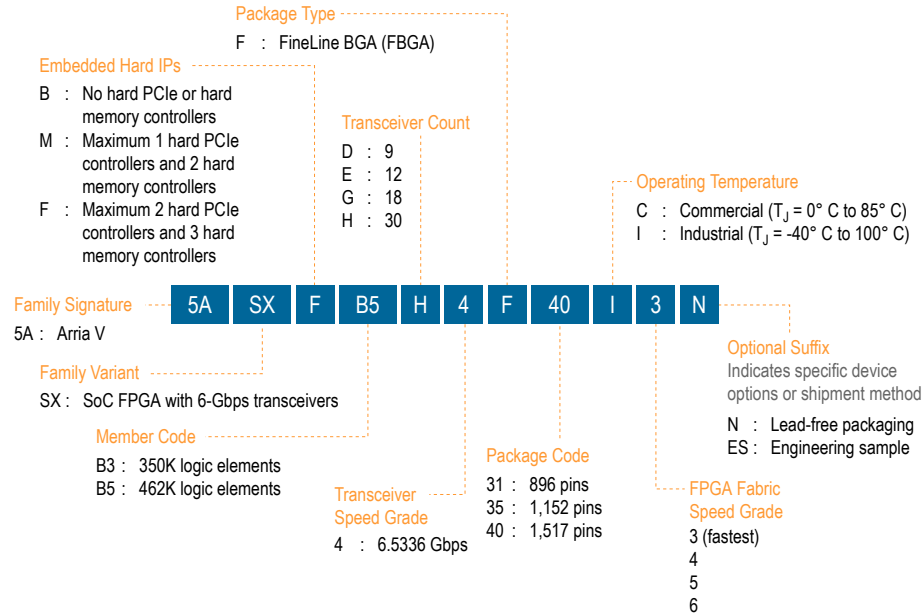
Package Type
F : FineLine BGA (FBGA)

Embedded Hard IPs
B : No hard PCIe or hard memory controllers
M : Maximum 1 hard PCIe controllers and 2 hard memory controllers
F : Maximum 2 hard PCIe controllers and 3 hard memory controllers

Transceiver Count
D : 9
E : 12
G : 18
H : 30

Operating Temperature
C : Commercial ($T_J$ = 0° C to 85° C)
I : Industrial ($T_J$ = -40° C to 100° C)

Family Signature
5A : Arria V

5A SX F B5 H 4 F 40 I 3 N

Family Variant
SX : SoC FPGA with 6-Gbps transceivers

Member Code
B3 : 350K logic elements
B5 : 462K logic elements

Transceiver Speed Grade
4 : 6.5336 Gbps

Package Code
31 : 896 pins
35 : 1,152 pins
40 : 1,517 pins

Optional Suffix
Indicates specific device options or shipment method
N : Lead-free packaging
ES : Engineering sample

FPGA Fabric Speed Grade
3 (fastest)
4
5
6